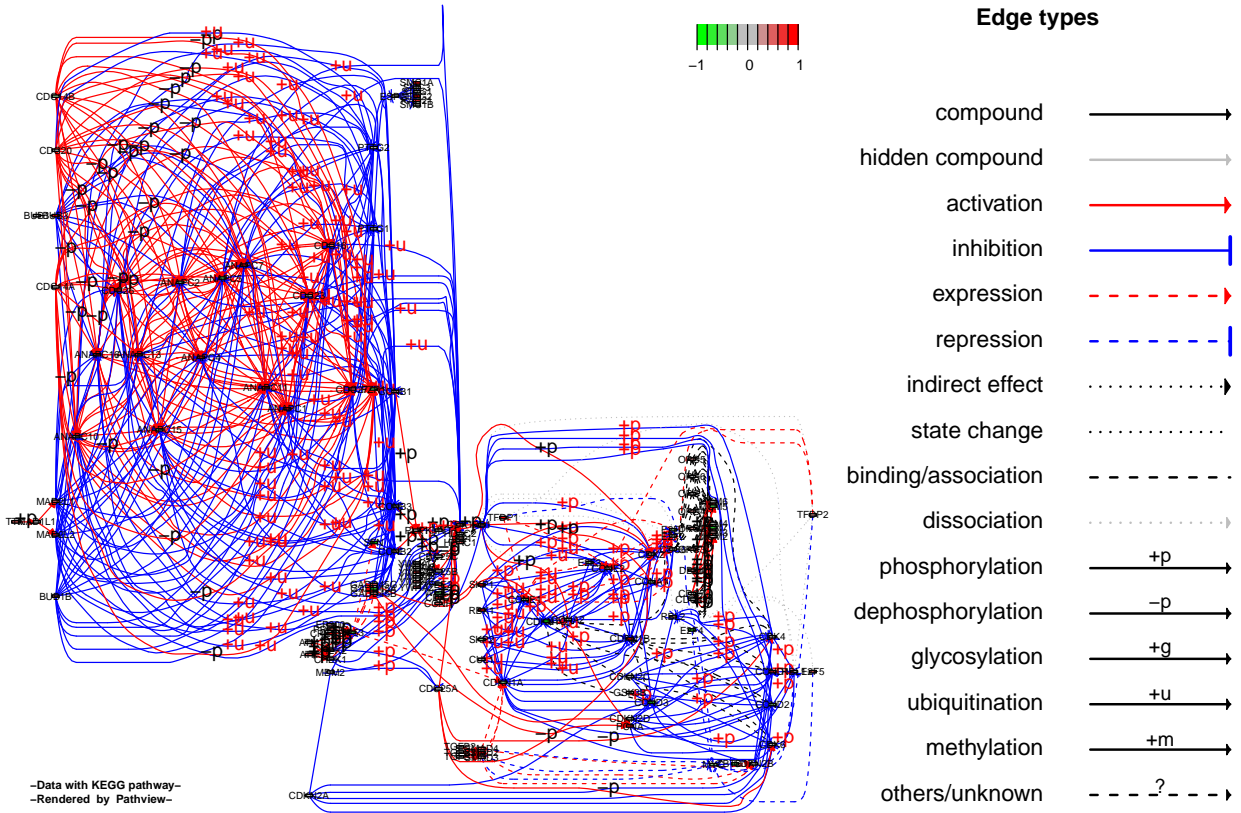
−1 0 1

Edge types

compound

hidden compound

activation

inhibition

expression

repression

indirect effect

state change

binding/association

dissociation

phosphorylation +p

dephosphorylation −p

glycosylation +g

ubiquitination +u

methylation +m

others/unknown ?

CDC14B

CDC20

BUB1B

CDK1

ANAPC10

MAD2L1

BUB1B

ESPL1

PTTG1

TFDP1

TFDP2

CDC25A

CDKN2A

CDK4

CDK2

CDK6

MDM2

RB1

SKP2

CCNA2

CCNE1

GSK3B

E2F5

−Data with KEGG pathway−
−Rendered by Pathview−